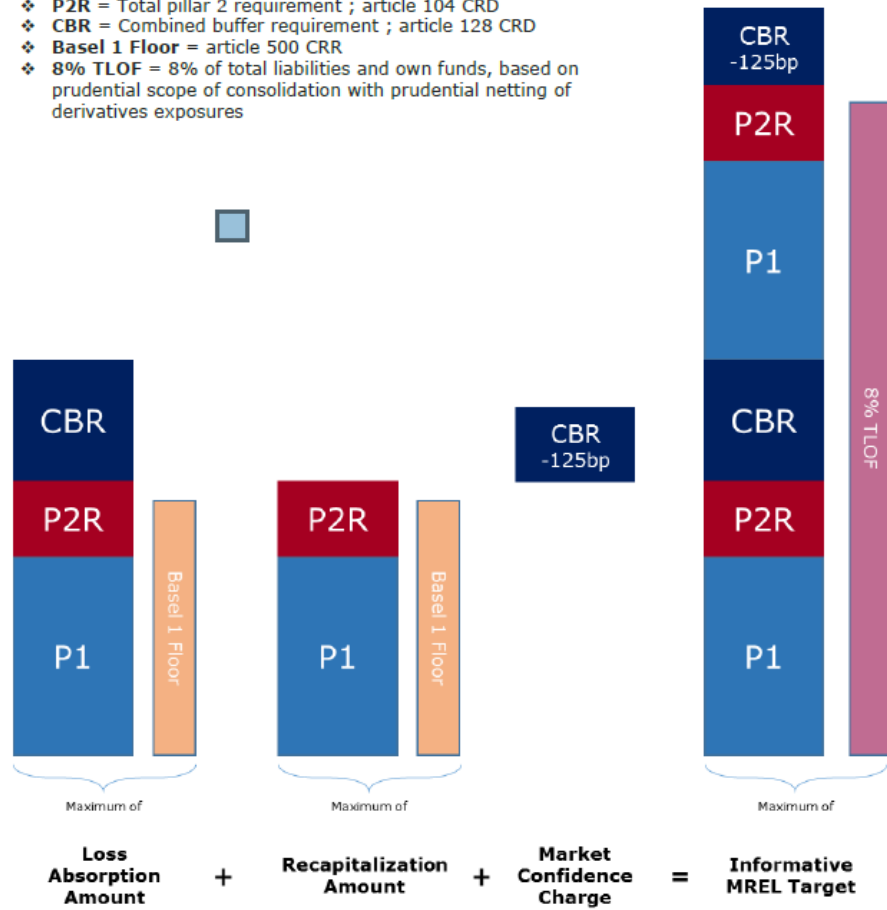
❖ **P2R** = Total pillar 2 requirement ; article 104 CRD
❖ **CBR** = Combined buffer requirement ; article 128 CRD
❖ **Basel 1 Floor** = article 500 CRR
❖ **8% TLOF** = 8% of total liabilities and own funds, based on prudential scope of consolidation with prudential netting of derivatives exposures

CBR
-125bp
P2R
P1
CBR
P2R
P1
8% TLOF

CBR
P2R
P1
Basel 1 Floor

P2R
P1
Basel 1 Floor

CBR
-125bp

Maximum of

Maximum of

Maximum of

**Loss Absorption Amount** + **Recapitalization Amount** + **Market Confidence Charge** = **Informative MREL Target**